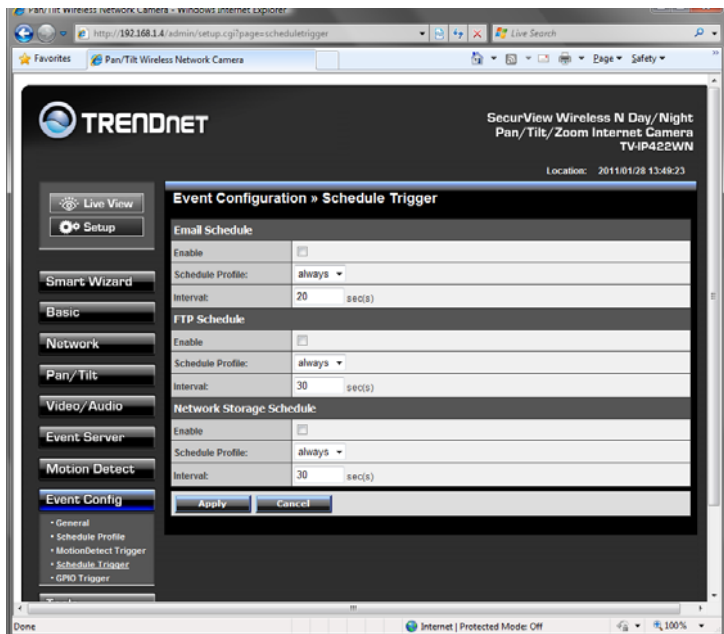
Pan/Tilt Wireless Network Camera - Windows Internet Explorer

http://192.168.1.4/admin/setup.cgi?page=scheduletrigger

Live Search

Favorites

Pan/Tilt Wireless Network Camera

Page ▾ Safety ▾

TRENDnet

SecurView Wireless N Day/Night Pan/Tilt/Zoom Internet Camera TV-IP422WN

Location: 2011/01/28 13:49:23

Live View

Setup

Smart Wizard

Basic

Network

Pan/Tilt

Video/Audio

Event Server

Motion Detect

Event Config

• General
• Schedule Profile
• MotionDetect Trigger
• Schedule Trigger
• GPIO Trigger

Event Configuration » Schedule Trigger

| Email Schedule | |
|---|---|
| Enable | |
| Schedule Profile: | always |
| Interval: | 20 sec(s) |

| FTP Schedule | |
|---|---|
| Enable | |
| Schedule Profile: | always |
| Interval: | 30 sec(s) |

| Network Storage Schedule | |
|---|---|
| Enable | |
| Schedule Profile: | always |
| Interval: | 30 sec(s) |

Apply Cancel

Done

Internet | Protected Mode: Off

100%